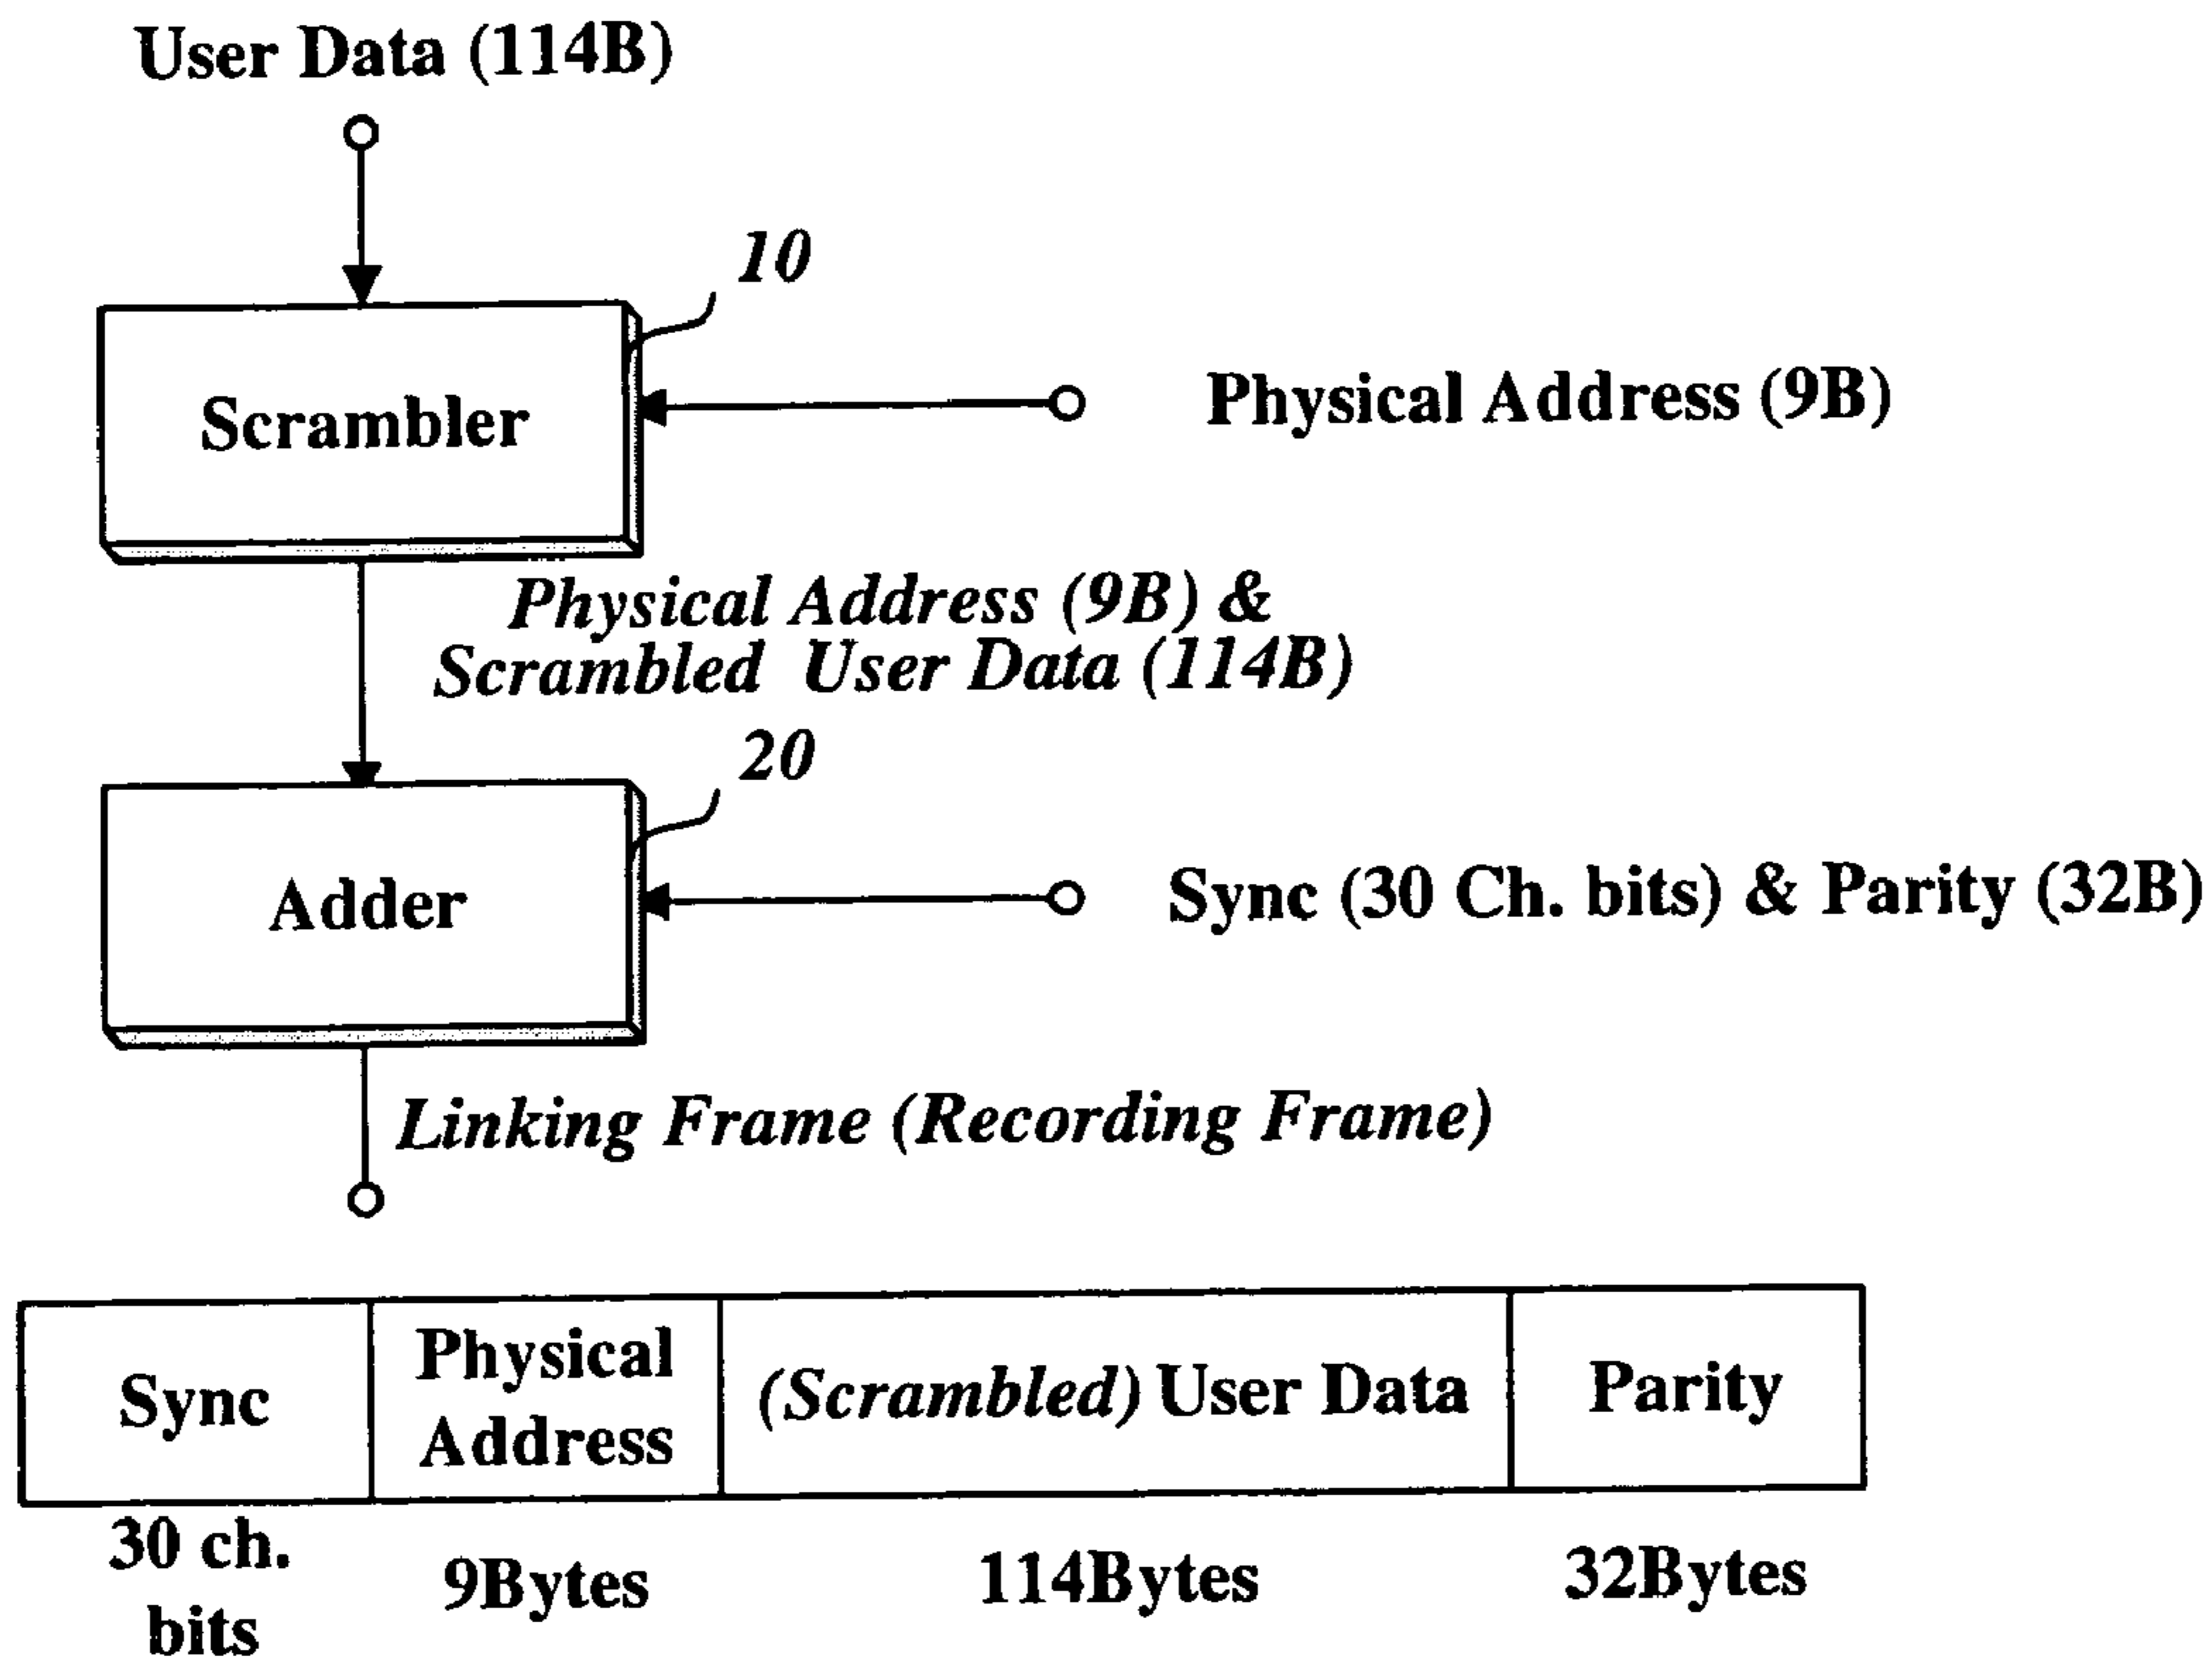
User Data (114B)

10

Scrambler

Physical Address (9B)

Physical Address (9B) & Scrambled User Data (114B)

20

Adder

Sync (30 Ch. bits) & Parity (32B)

Linking Frame (Recording Frame)

| Sync | Physical Address | (Scrambled) User Data | Parity |
|---|---|---|---|
| 30 ch. bits | 9Bytes | 114Bytes | 32Bytes |